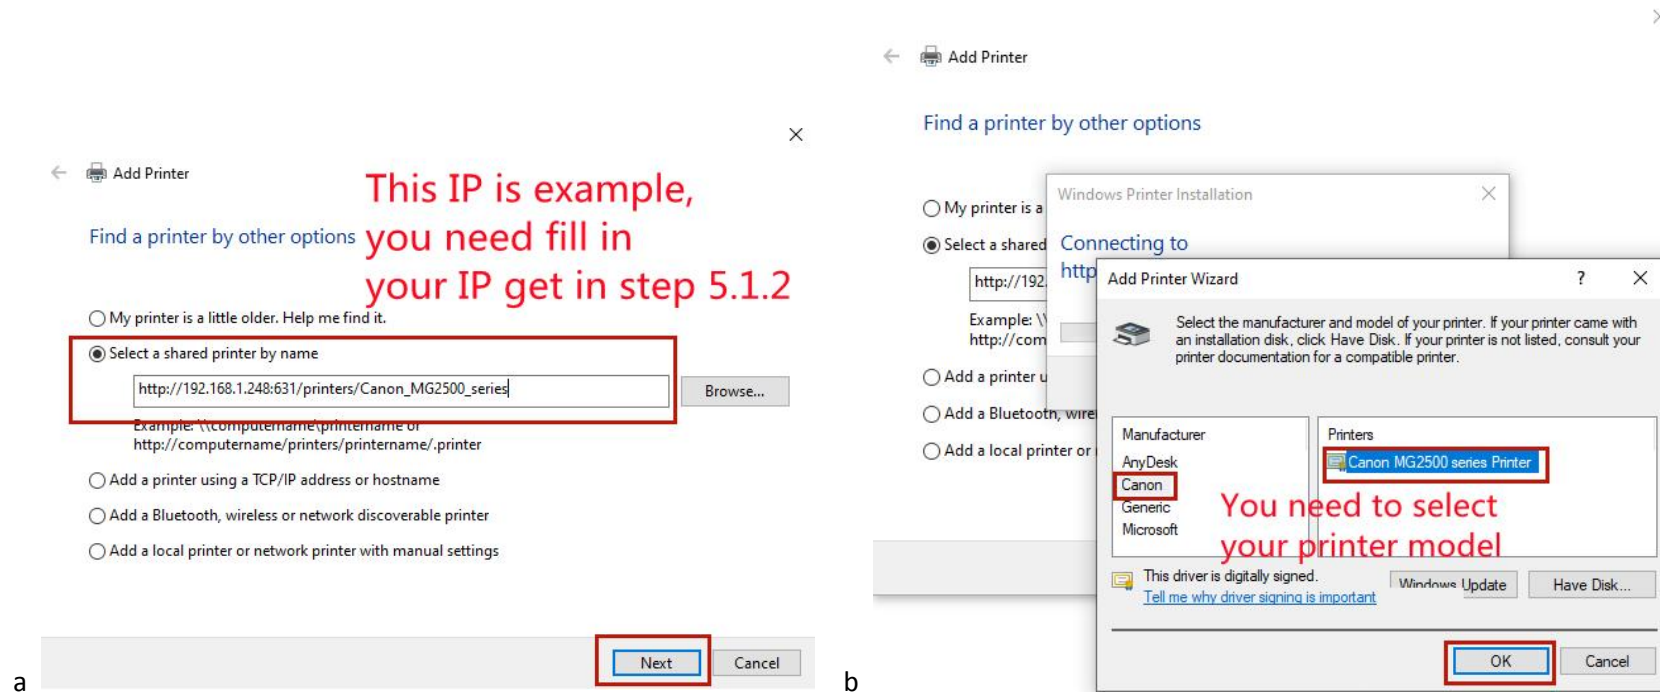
Add Printer

Find a printer by other options

This IP is example, you need fill in your IP get in step 5.1.2

My printer is a little older. Help me find it.

Select a shared printer by name

http://192.168.1.248:631/printers/Canon_MG2500_series

Browse...

Example: \\computername\printername or http://computername/printers/printername/.printer

Add a printer using a TCP/IP address or hostname

Add a Bluetooth, wireless or network discoverable printer

Add a local printer or network printer with manual settings

Next Cancel

a

Add Printer

Find a printer by other options

My printer is a

Select a shared

http://192.

Example: \\
http://com

Add a printer u

Add a Bluetooth, wire

Add a local printer or

Windows Printer Installation

Connecting to

http

Add Printer Wizard

?

Select the manufacturer and model of your printer. If your printer came with an installation disk, click Have Disk. If your printer is not listed, consult your printer documentation for a compatible printer.

Manufacturer

AnyDesk

Canon

Generic

Microsoft

Printers

Canon MG2500 series Printer

You need to select your printer model

This driver is digitally signed.

Tell me why driver signing is important

Windows Update

Have Disk...

OK

Cancel

b